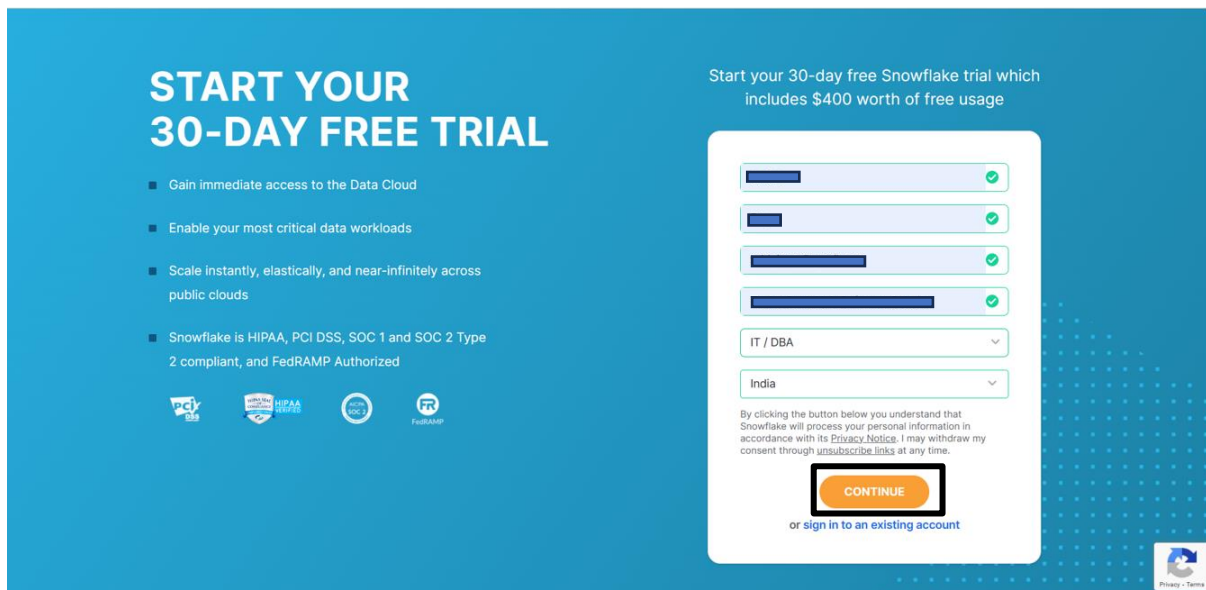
START YOUR 30-DAY FREE TRIAL

Gain immediate access to the Data Cloud

Enable your most critical data workloads

Scale instantly, elastically, and near-infinitely across public clouds

Snowflake is HIPAA, PCI DSS, SOC 1 and SOC 2 Type 2 compliant, and FedRAMP Authorized

pci DSS

HIPAA VERIFIED

SOC 2

FedRAMP

Start your 30-day free Snowflake trial which includes $400 worth of free usage

IT / DBA

India

By clicking the button below you understand that Snowflake will process your personal information in accordance with its Privacy Notice. I may withdraw my consent through unsubscribe links at any time.

CONTINUE

or sign in to an existing account

Privacy - Terms